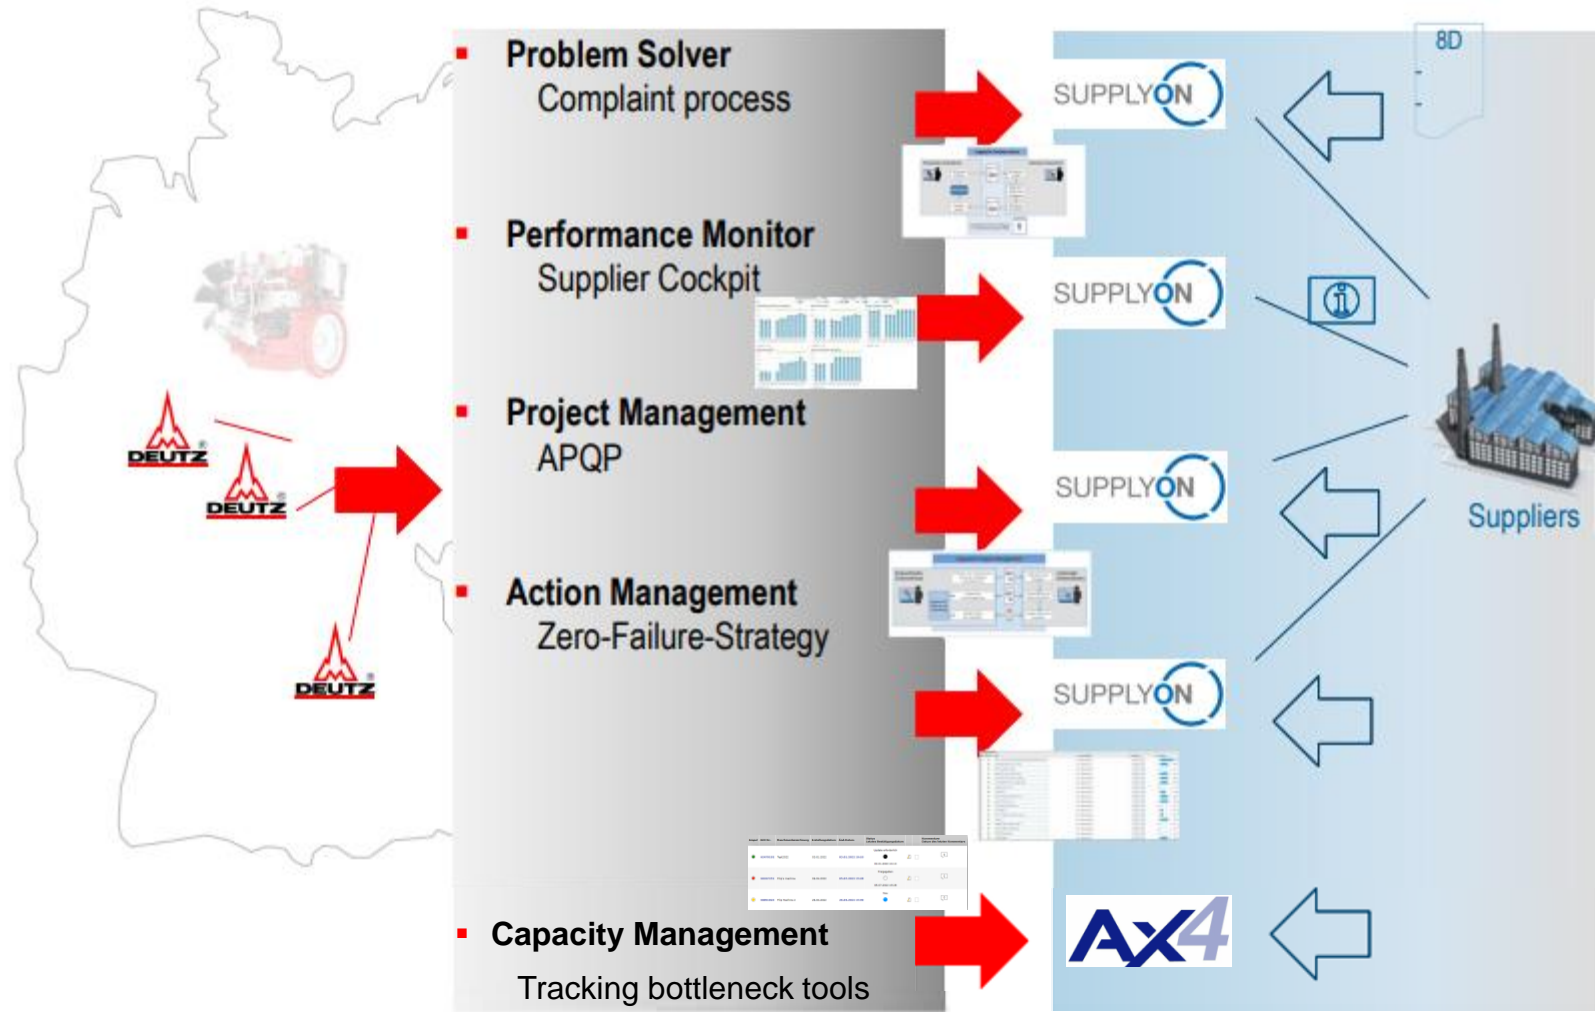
DEUTZ

DEUTZ

DEUTZ

▪ Problem Solver
Complaint process

▪ Performance Monitor
Supplier Cockpit

▪ Project Management
APQP

▪ Action Management
Zero-Failure-Strategy

▪ Capacity Management
Tracking bottleneck tools

SUPPLYON

SUPPLYON

SUPPLYON

SUPPLYON

AX4

8D

Suppliers